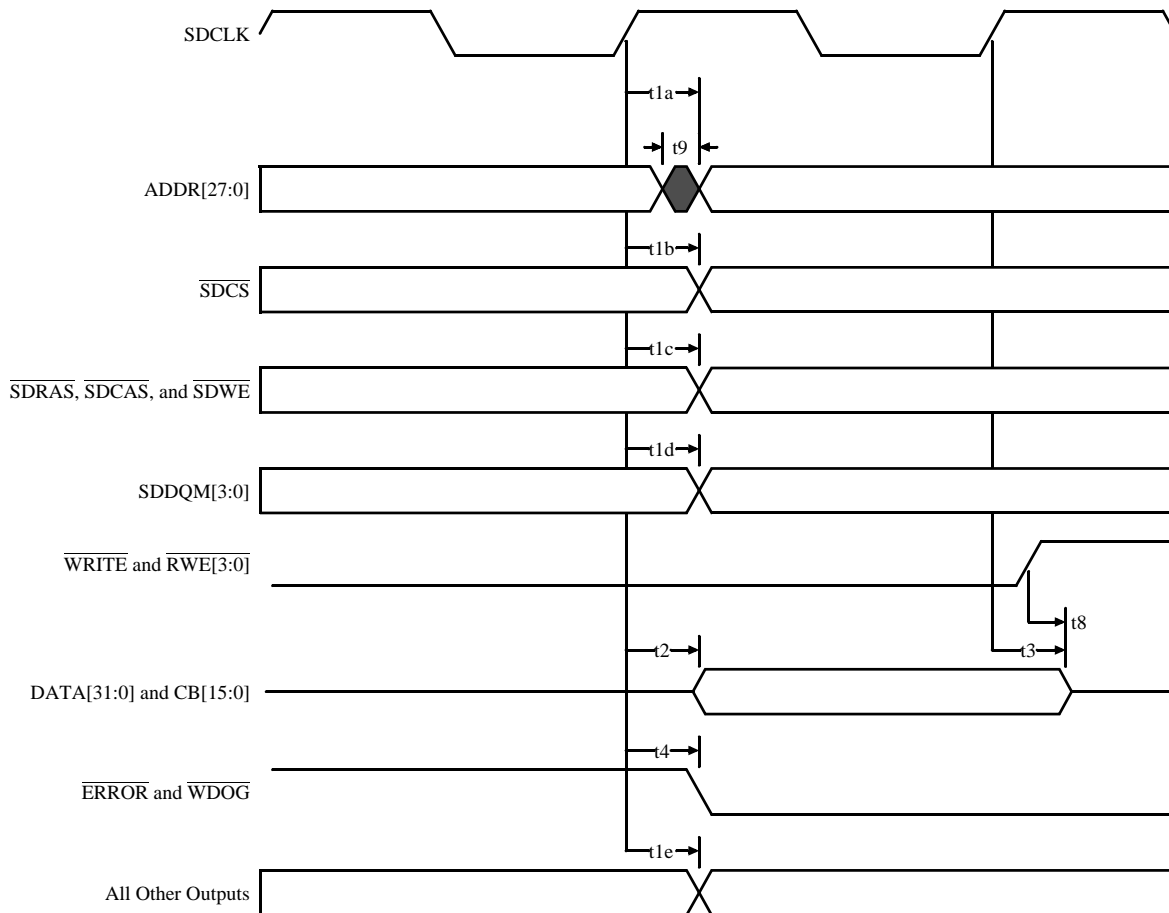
SDCLK

t1a

t9

ADDR[27:0]

t1b

$\overline{\text{SDCS}}$

t1c

$\overline{\text{SDRAS}}$, $\overline{\text{SDCAS}}$, and $\overline{\text{SDWE}}$

t1d

SDDQM[3:0]

$\overline{\text{WRITE}}$ and $\overline{\text{RWE[3:0]}}$

t8

t2

t3

DATA[31:0] and CB[15:0]

t4

$\overline{\text{ERROR}}$ and $\overline{\text{WDOG}}$

t1e

All Other Outputs